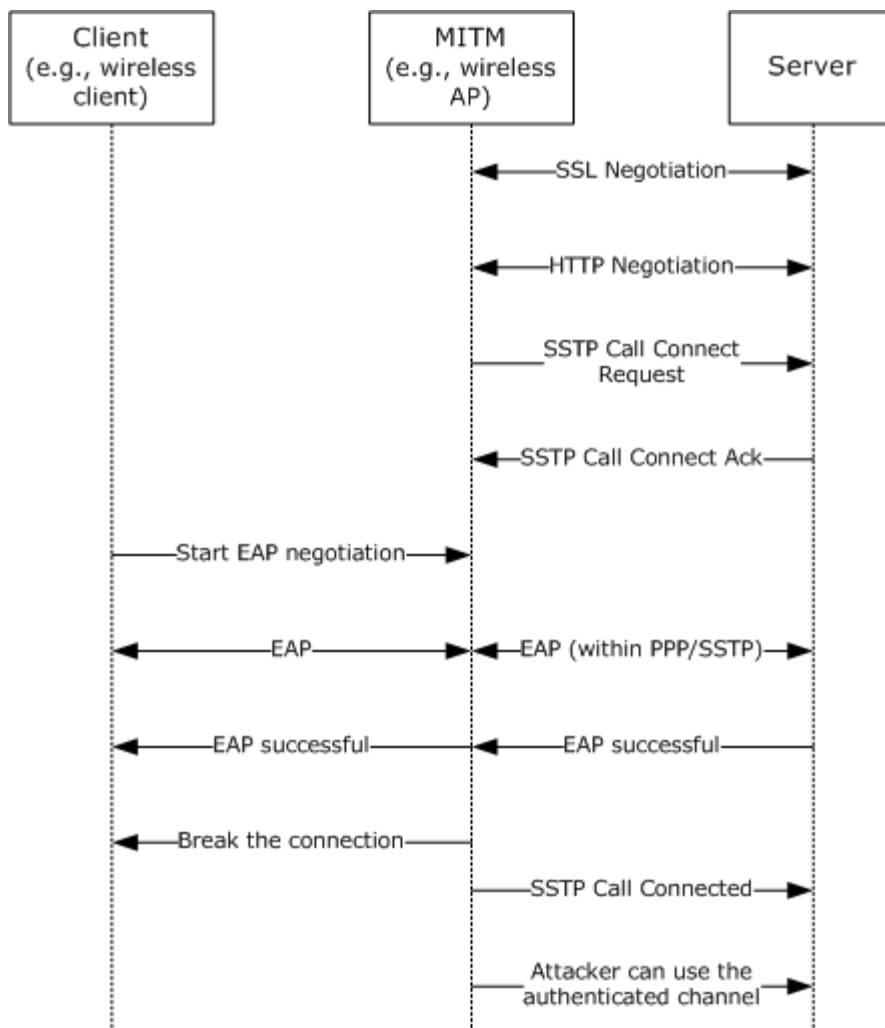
Client
(e.g., wireless client)

MITM
(e.g., wireless AP)

Server

SSL Negotiation

HTTP Negotiation

SSTP Call Connect Request

SSTP Call Connect Ack

Start EAP negotiation

EAP

EAP (within PPP/SSTP)

EAP successful

EAP successful

Break the connection

SSTP Call Connected

Attacker can use the authenticated channel